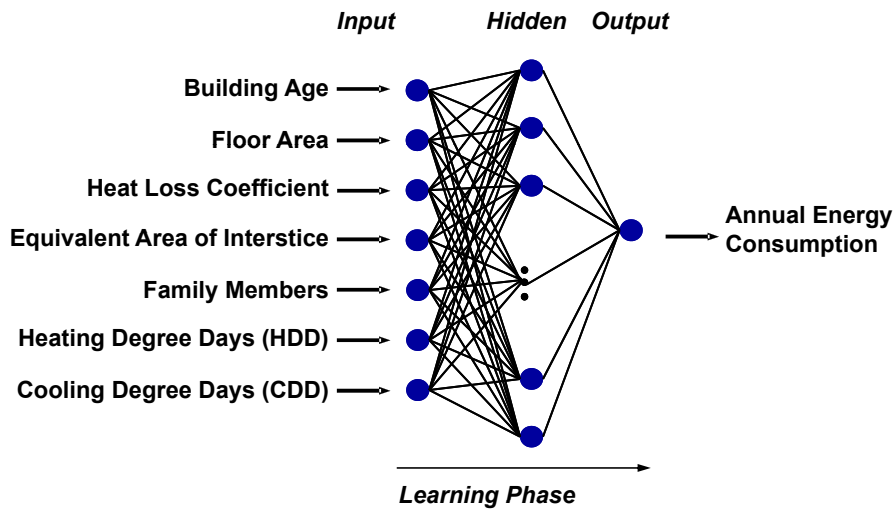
Input Hidden Output

Building Age
Floor Area
Heat Loss Coefficient
Equivalent Area of Interstice
Family Members
Heating Degree Days (HDD)
Cooling Degree Days (CDD)

Annual Energy Consumption

Learning Phase